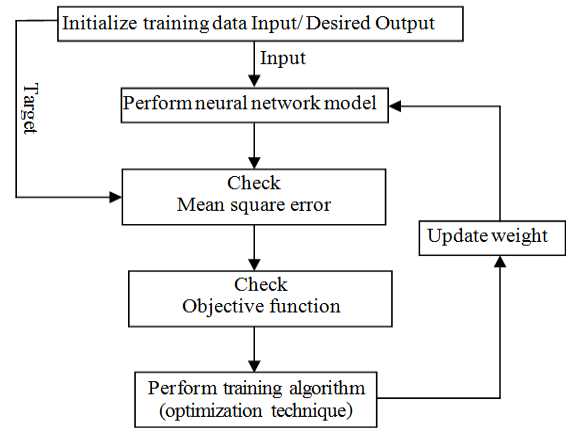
Initialize training data Input/ Desired Output

Input

Target

Perform neural network model

Check
Mean square error

Update weight

Check
Objective function

Perform training algorithm
(optimization technique)